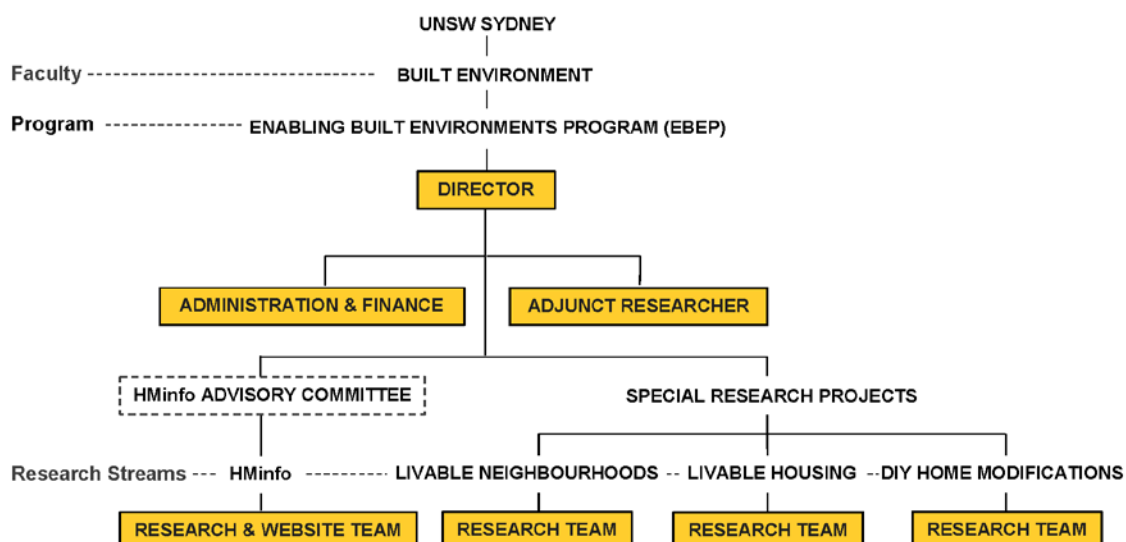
UNSW SYDNEY

Faculty BUILT ENVIRONMENT

Program ENABLING BUILT ENVIRONMENTS PROGRAM (EBEP)

DIRECTOR

ADMINISTRATION & FINANCE

ADJUNCT RESEARCHER

HMinfo ADVISORY COMMITTEE

SPECIAL RESEARCH PROJECTS

Research Streams HMinfo LIVABLE NEIGHBOURHOODS LIVABLE HOUSING DIY HOME MODIFICATIONS

RESEARCH & WEBSITE TEAM

RESEARCH TEAM

RESEARCH TEAM

RESEARCH TEAM